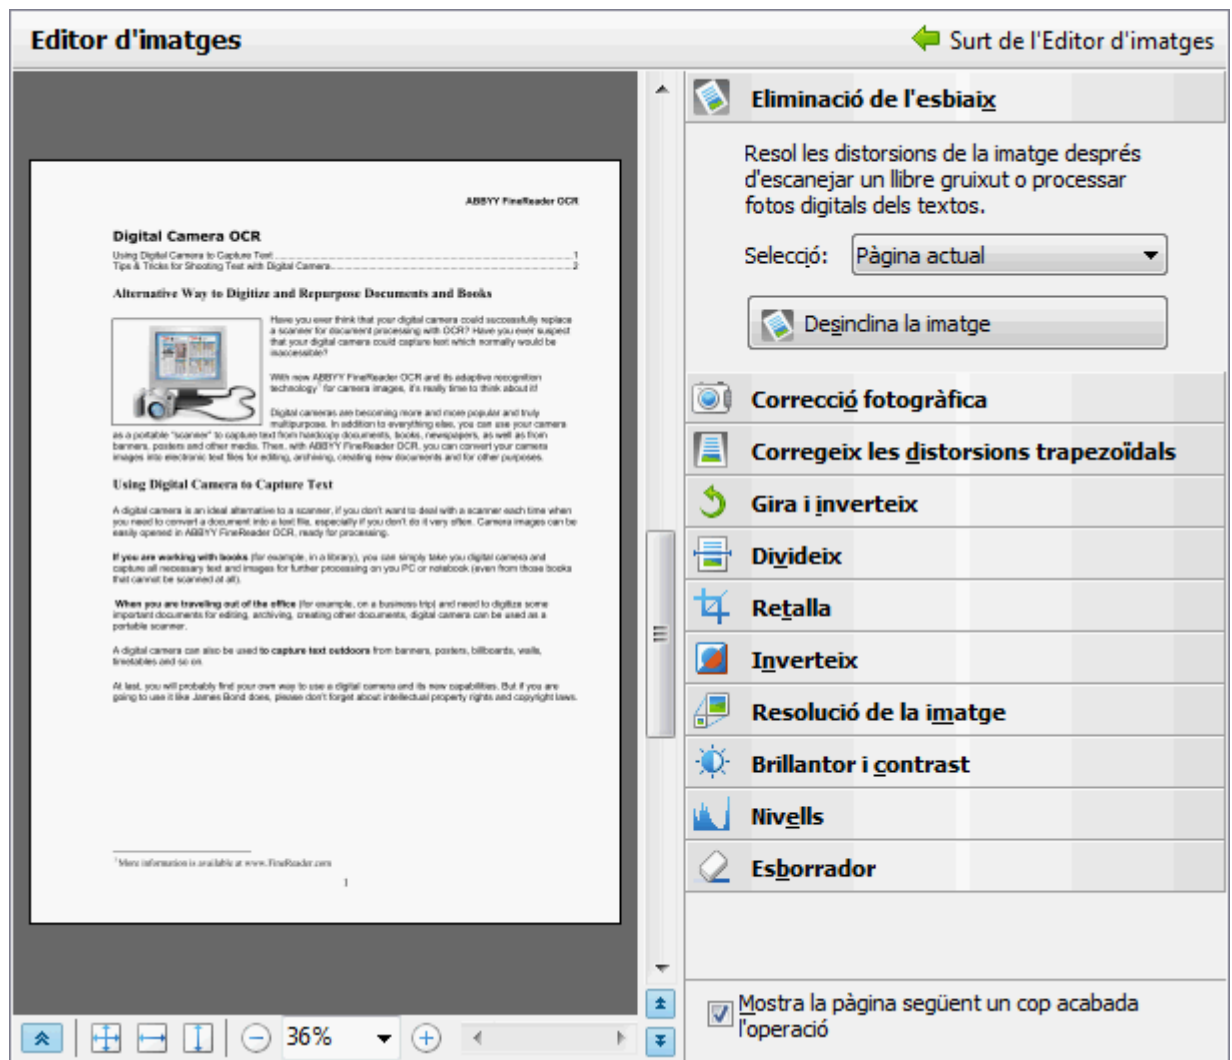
Editor d'imatges

Surt de l'Editor d'imatges

ABBYY FineReader OCR

Digital Camera OCR

Using Digital Camera to Capture Text ............ 1
Tips & Tricks for Shooting Text with Digital Camera ............ 2

Alternative Way to Digitize and Repurpose Documents and Books

Have you ever think that your digital camera could successfully replace a scanner for document processing with OCR? Have you ever suspect that your digital camera could capture text which normally would be inaccessible?

With new ABBYY FineReader OCR and its adaptive recognition technology¹ for camera images, it's really time to think about it!

Digital cameras are becoming more and more popular and truly multipurpose. In addition to everything else, you can use your camera as a portable "scanner" to capture text from hardcopy documents, books, newspapers, as well as from banners, posters and other media. Then, with ABBYY FineReader OCR, you can convert your camera images into electronic text files for editing, archiving, creating new documents and for other purposes.

Using Digital Camera to Capture Text

A digital camera is an ideal alternative to a scanner, if you don't want to deal with a scanner each time when you need to convert a document into a text file, especially if you don't do it very often. Camera images can be easily opened in ABBYY FineReader OCR, ready for processing.

If you are working with books (for example, in a library), you can simply take you digital camera and capture all necessary text and images for further processing on you PC or notebook (even from those books that cannot be scanned at all).

When you are traveling out of the office (for example, on a business trip) and need to digitize some important documents for editing, archiving, creating other documents, digital camera can be used as a portable scanner.

A digital camera can also be used to capture text outdoors from banners, posters, billboards, walls, timetables and so on.

At last, you will probably find your own way to use a digital camera and its new capabilities. But if you are going to use it like James Bond does, please don't forget about intellectual property rights and copyright laws.

¹ More information is available at www.FineReader.com

1

Eliminació de l'esbiaix

Resol les distorsions de la imatge després d'escanejar un llibre gruixut o processar fotos digitals dels textos.

Selecció: Pàgina actual

Desinclina la imatge

Correcció fotogràfica

Corregeix les distorsions trapezoïdals

Gira i inverteix

Divideix

Retalla

Inverteix

Resolució de la imatge

Brillantor i contrast

Nivells

Esborrador

Mostra la pàgina següent un cop acabada l'operació

36%